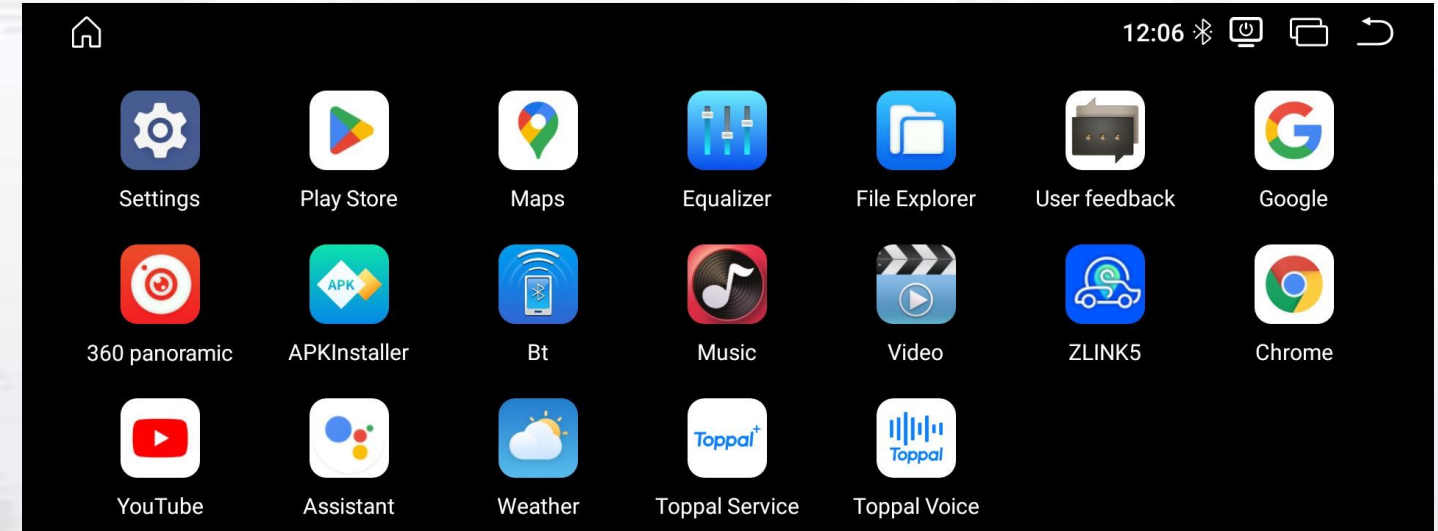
12:06

Settings
Play Store
Maps
Equalizer
File Explorer
User feedback
Google

360 panoramic
APK
APKInstaller
Bt
Music
Video
ZLINK5
Chrome

YouTube
Assistant
Weather
Toppal
Toppal Service
Toppal
Toppal Voice